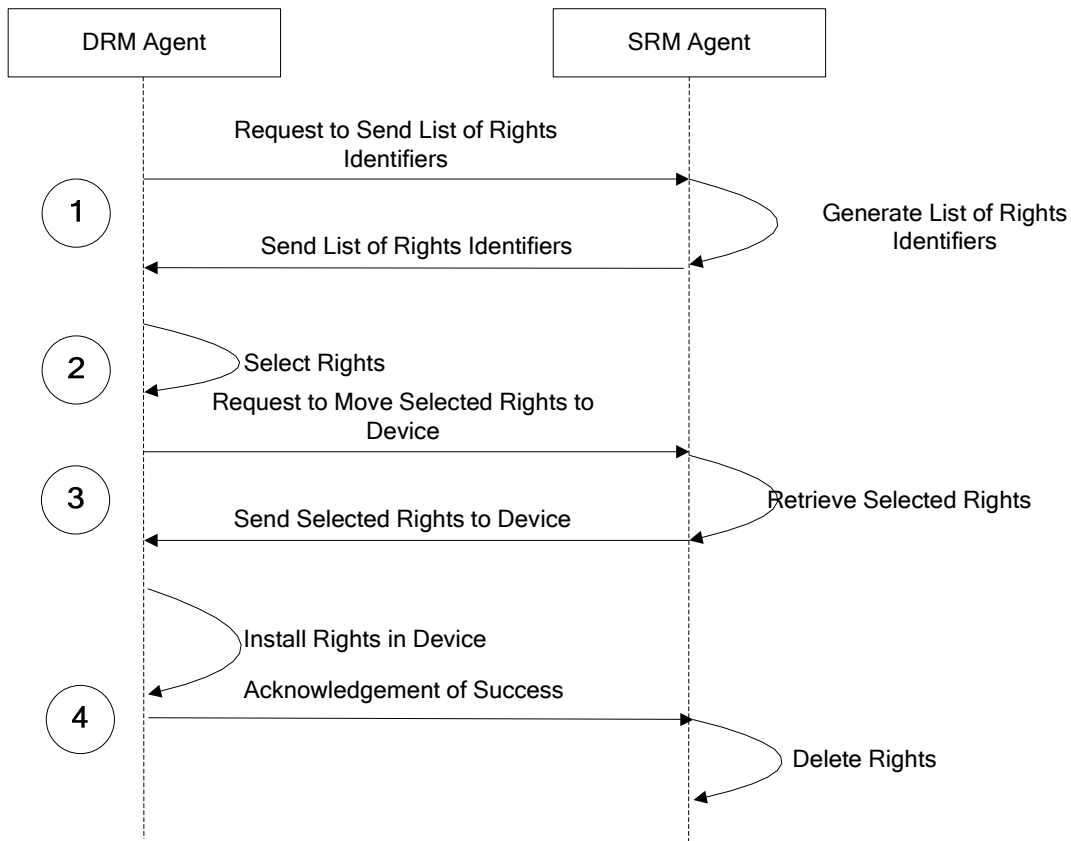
DRM Agent

SRM Agent

Request to Send List of Rights Identifiers

1

Generate List of Rights Identifiers

Send List of Rights Identifiers

2

Select Rights

Request to Move Selected Rights to Device

3

Retrieve Selected Rights

Send Selected Rights to Device

Install Rights in Device

Acknowledgement of Success

4

Delete Rights